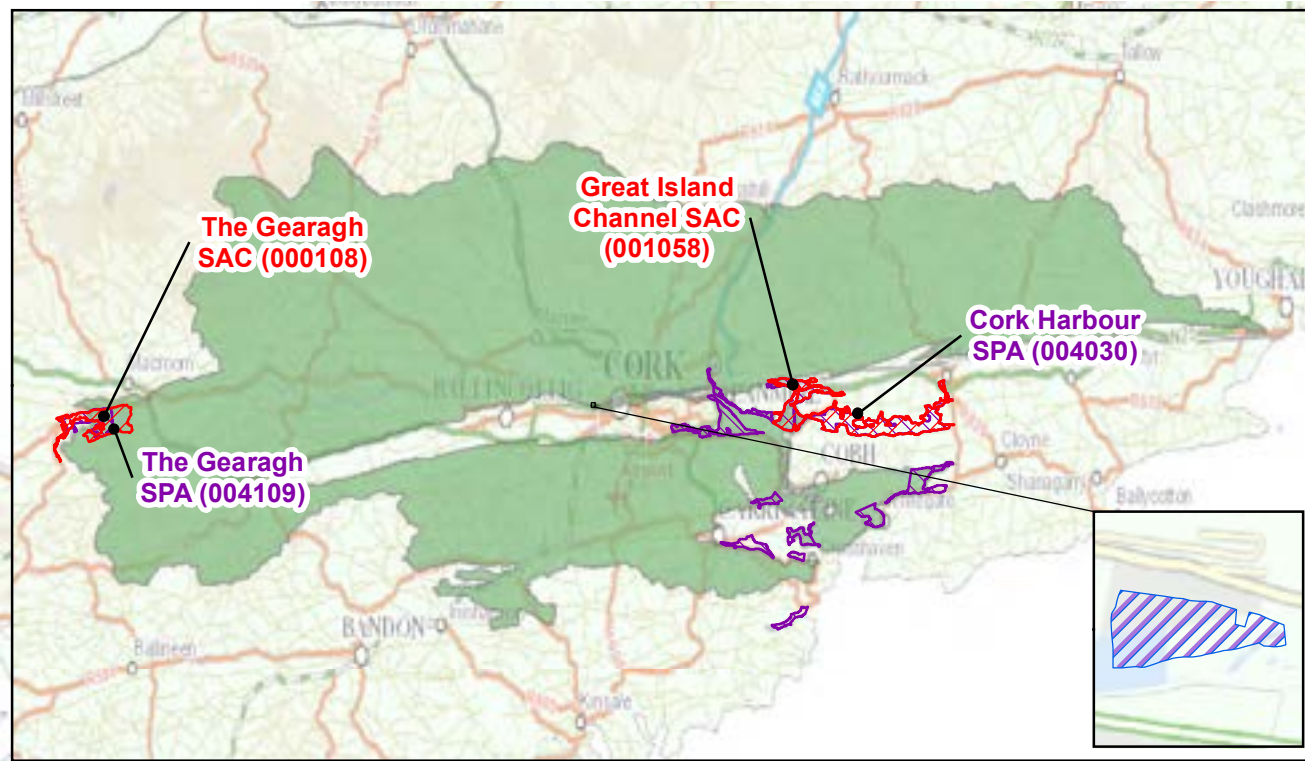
Great Island Channel SAC (001058)

The Gearagh SAC (000108)

Cork Harbour SPA (004030)

The Gearagh SPA (004109)

Mitchelstown
Rathcormack
Tallow
Clashmore
YOUGHAL
Macroom
CORK
BALLINCOLLIG
COBH
Cloyne
Shanagarry
Ballycotton
CARRIGALINE
Crosshaven
BANDON
Innishannon
Ballineen
Kinsale